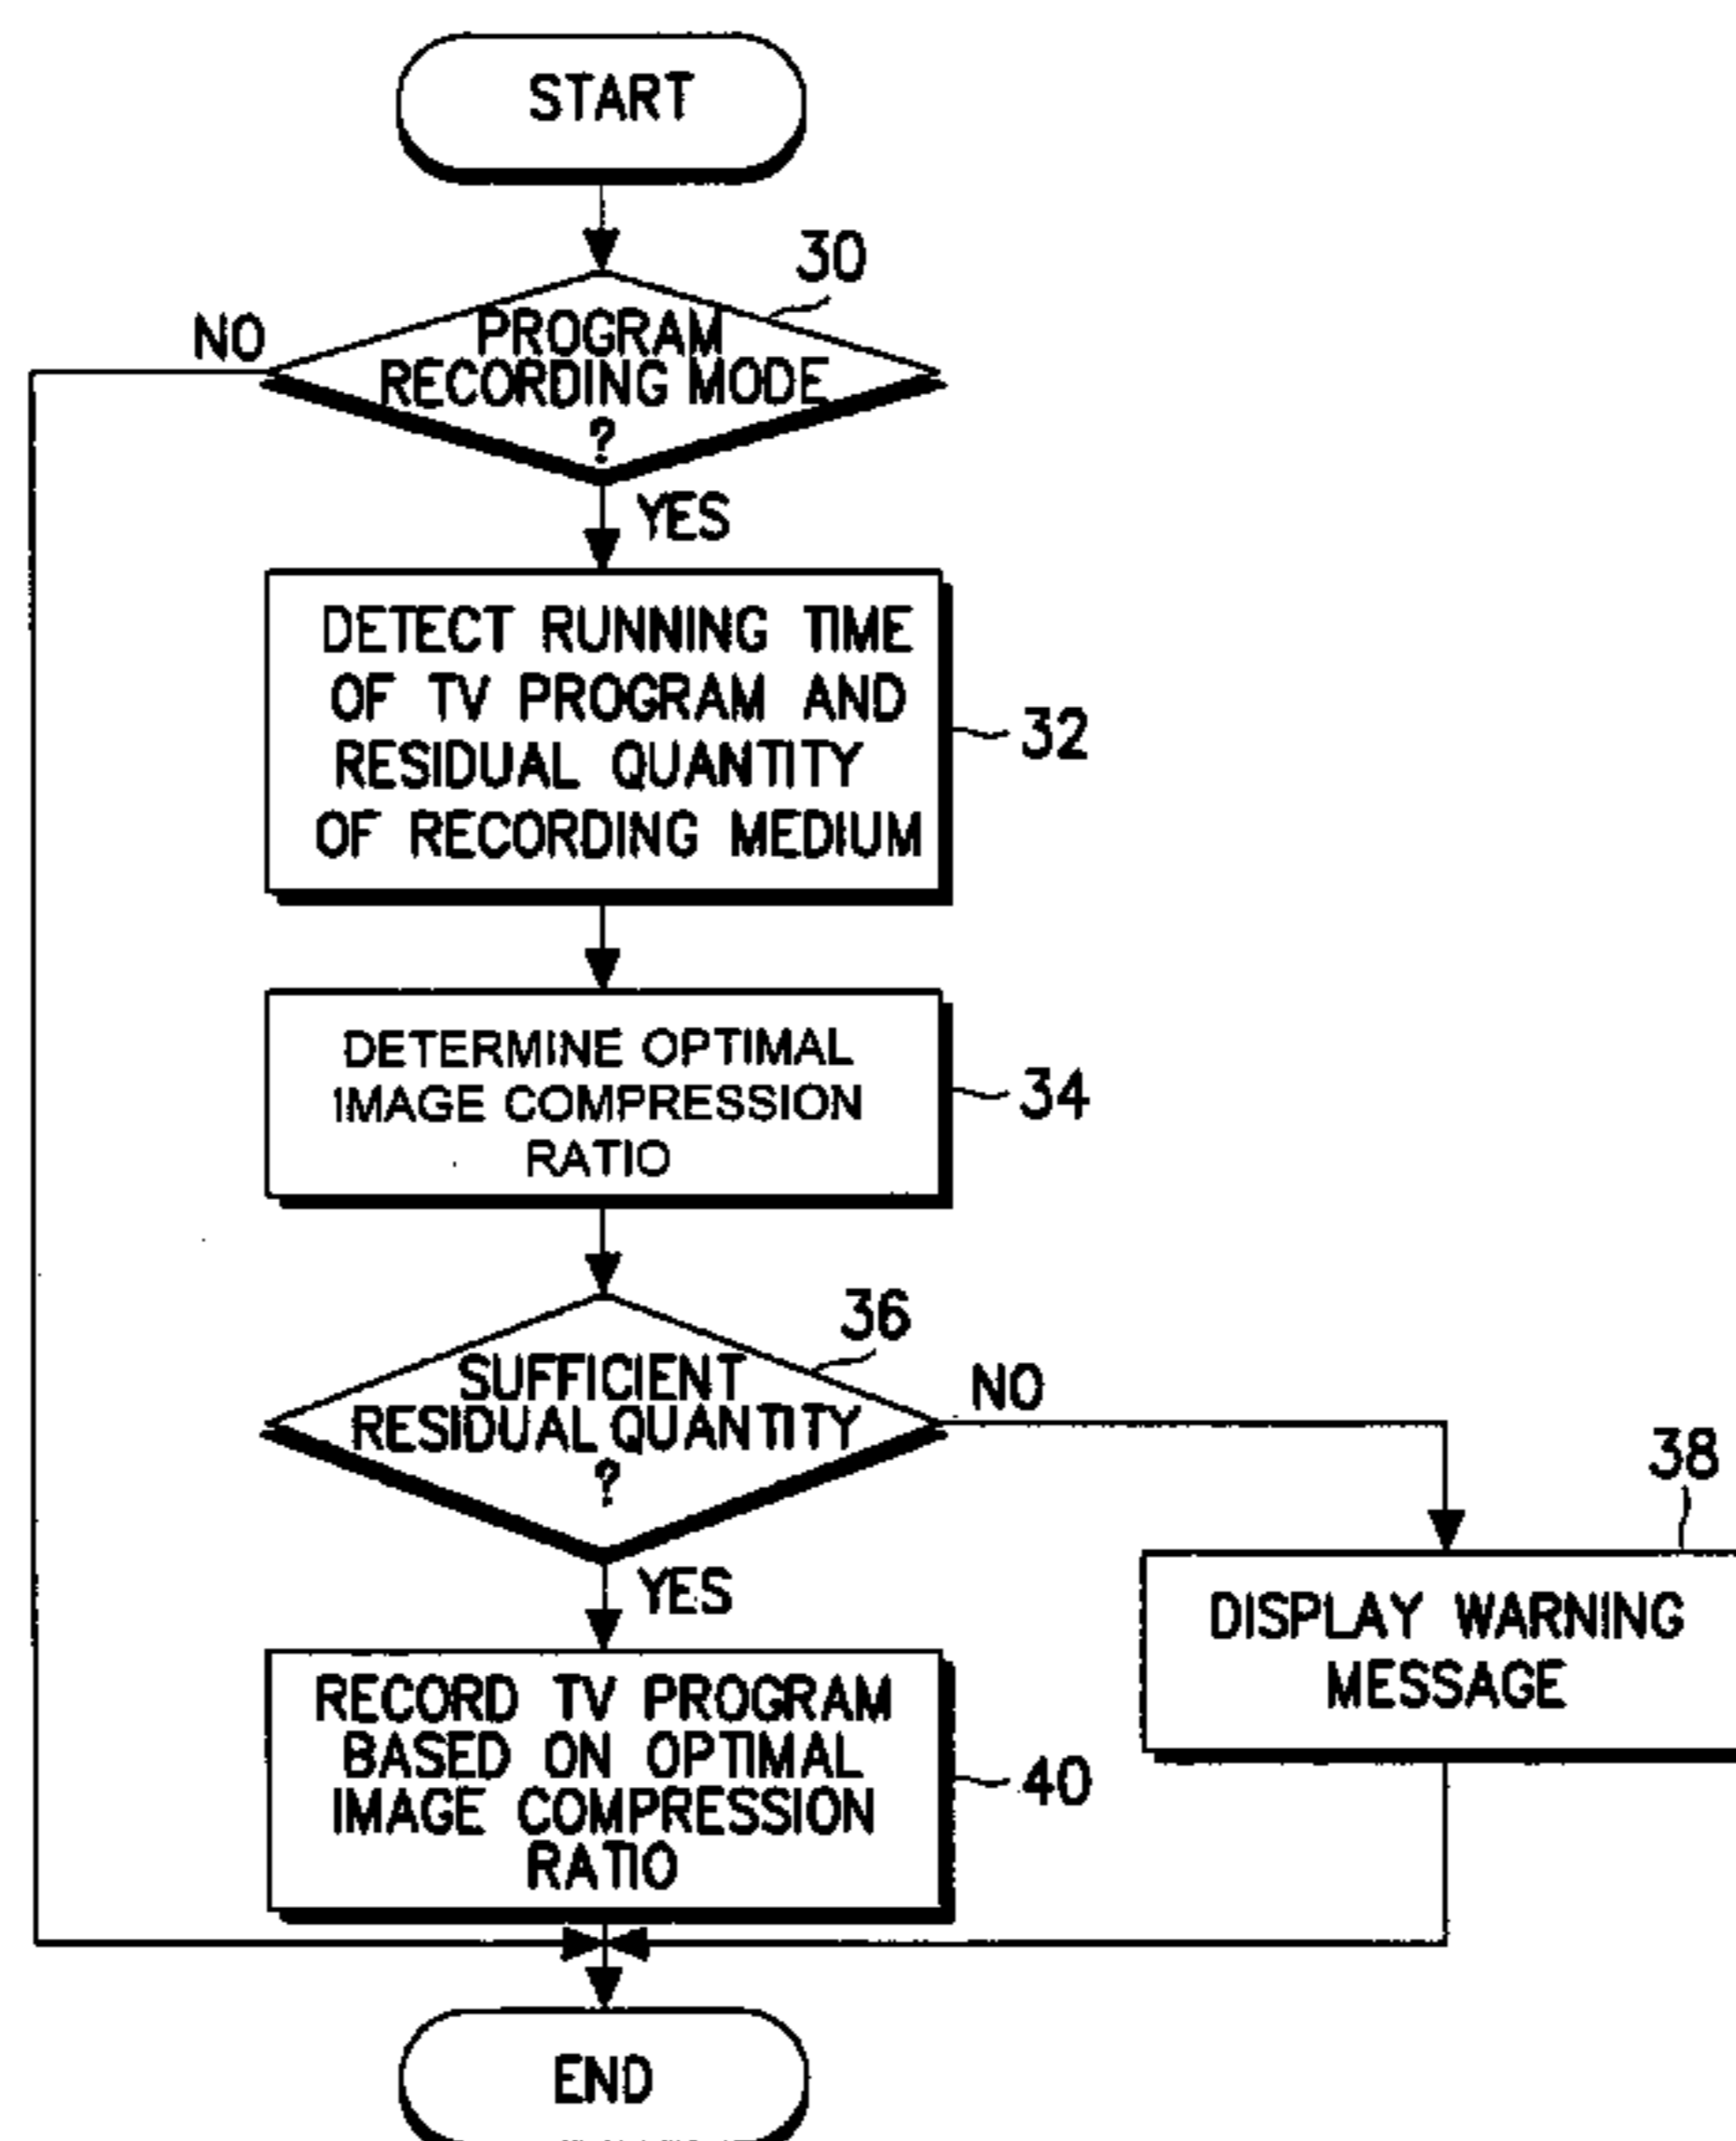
START

30

NO

PROGRAM RECORDING MODE ?

YES

DETECT RUNNING TIME OF TV PROGRAM AND RESIDUAL QUANTITY OF RECORDING MEDIUM

32

DETERMINE OPTIMAL IMAGE COMPRESSION RATIO

34

36

SUFFICIENT RESIDUAL QUANTITY ?

NO

38

YES

DISPLAY WARNING MESSAGE

RECORD TV PROGRAM BASED ON OPTIMAL IMAGE COMPRESSION RATIO

40

END